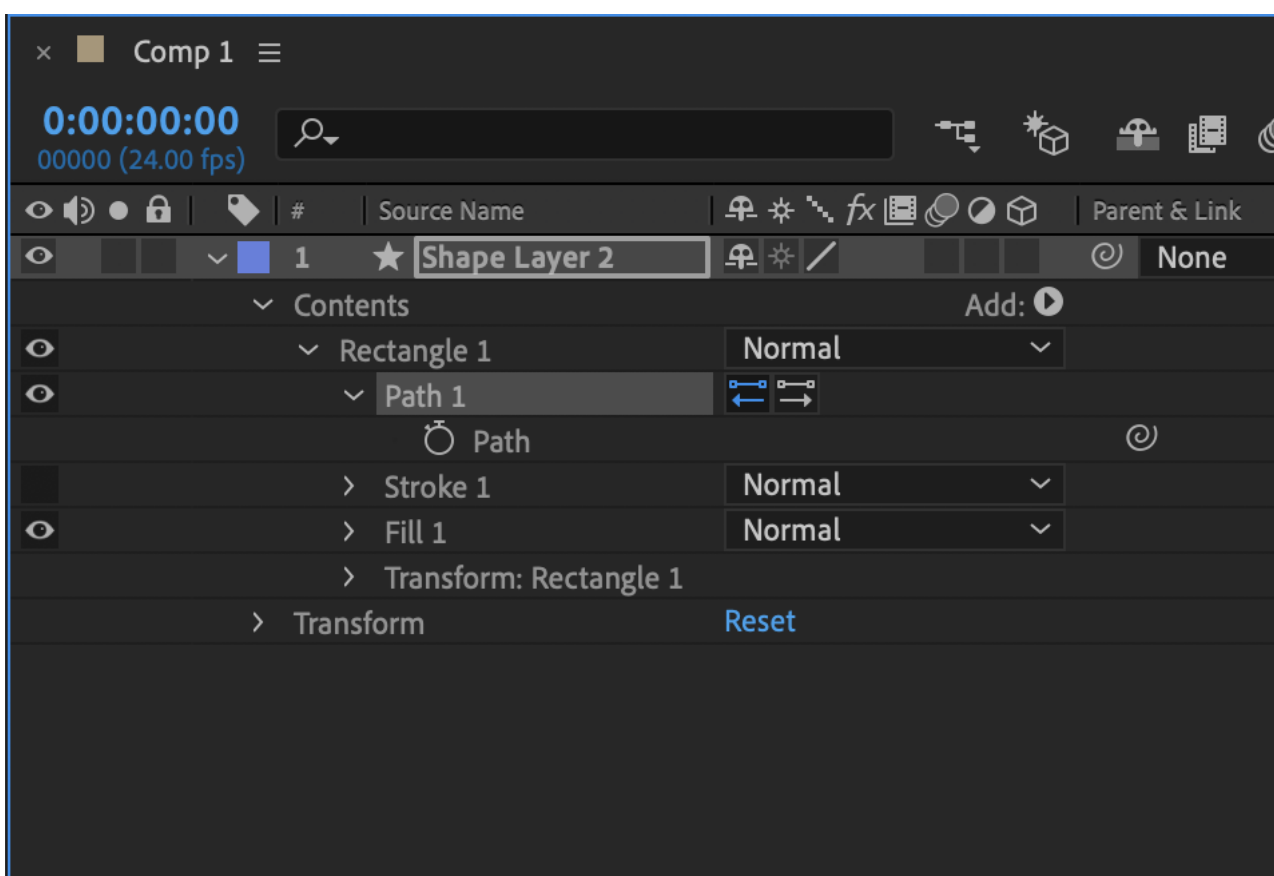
× Comp 1 ≡

0:00:00:00
00000 (24.00 fps)

# Source Name Parent & Link

1 Shape Layer 2 None

Contents Add:

Rectangle 1 Normal

Path 1

Path

Stroke 1 Normal

Fill 1 Normal

Transform: Rectangle 1

Transform Reset